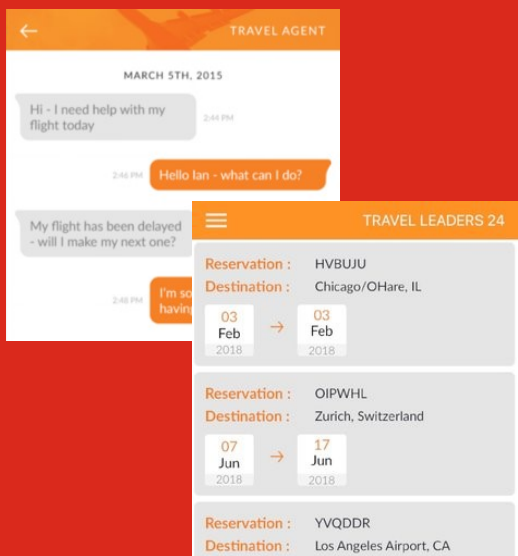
TRAVEL AGENT

MARCH 5TH, 2015

Hi - I need help with my flight today

2:44 PM

2:46 PM

Hello Ian - what can I do?

My flight has been delayed - will I make my next one?

2:48 PM

I'm so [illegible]
having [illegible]

TRAVEL LEADERS 24

Reservation : HVBUJU
Destination : Chicago/OHare, IL

03
Feb
2018

03
Feb
2018

Reservation : OIPWHL
Destination : Zurich, Switzerland

07
Jun
2018

17
Jun
2018

Reservation : YVQDDR
Destination : Los Angeles Airport, CA